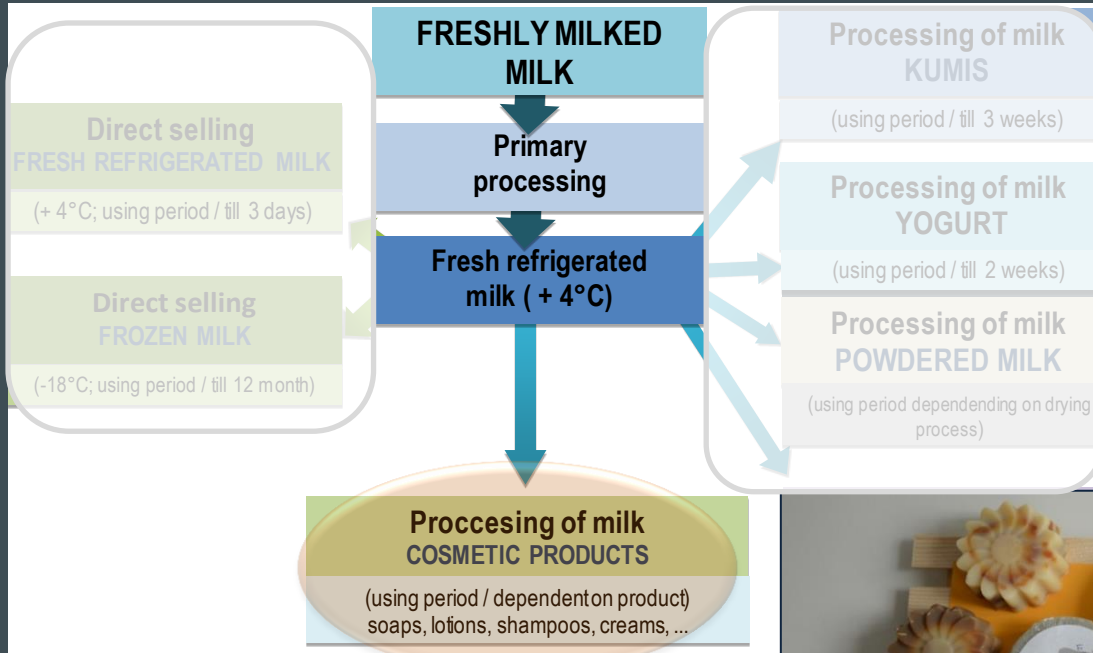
FRESHLY MILKED MILK

Primary processing

Fresh refrigerated milk ( + 4°C)

Direct selling
FRESH REFRIGERATED MILK

(+ 4°C; using period / till 3 days)

Direct selling
FROZEN MILK

(-18°C; using period / till 12 month)

Processing of milk
KUMIS

(using period / till 3 weeks)

Processing of milk
YOGURT

(using period / till 2 weeks)

Processing of milk
POWDERED MILK

(using period dependending on drying process)

Proccesing of milk
COSMETIC PRODUCTS

(using period / dependenton product)
soaps, lotions, shampoos, creams, ...